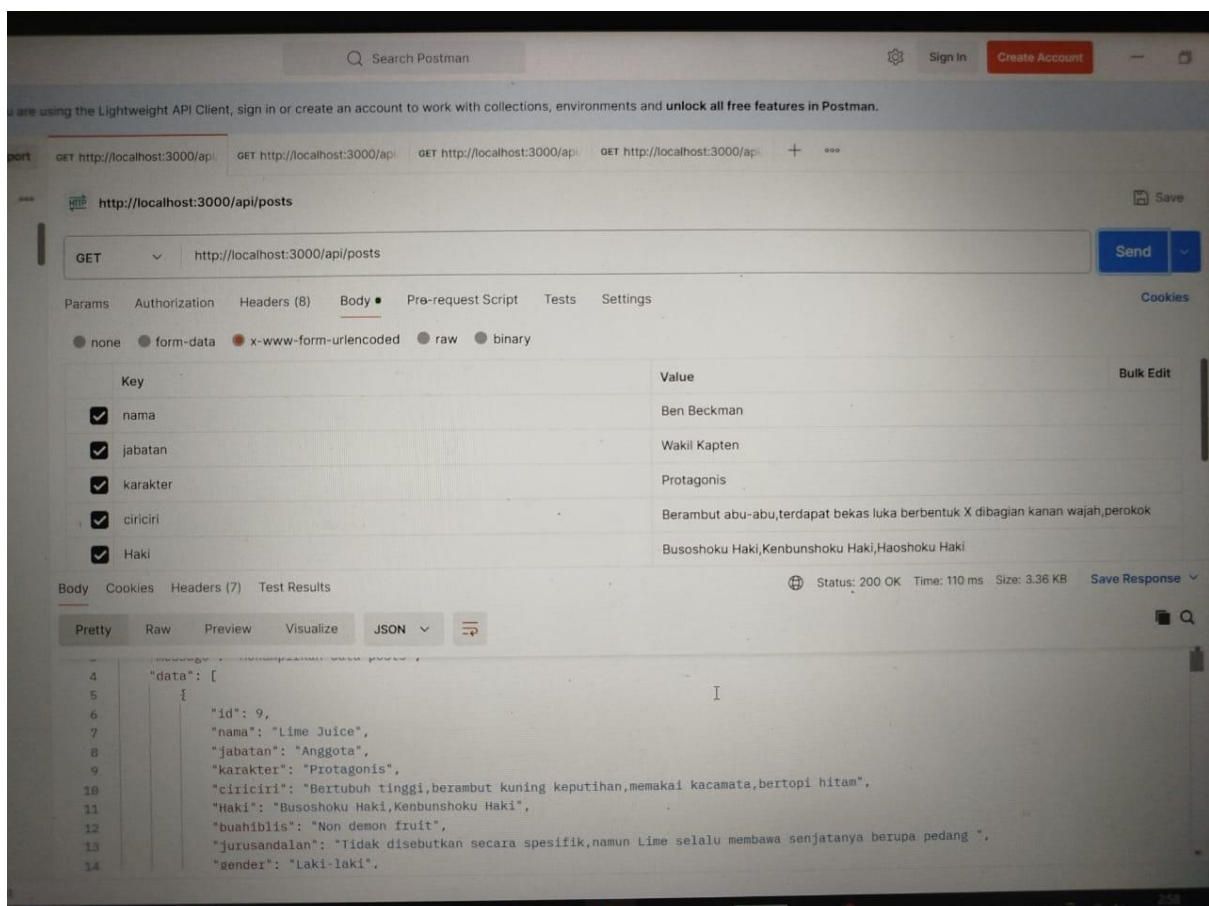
Search Postman

Sign In Create Account

u are using the Lightweight API Client, sign in or create an account to work with collections, environments and unlock all free features in Postman.

port GET http://localhost:3000/api GET http://localhost:3000/api GET http://localhost:3000/api GET http://localhost:3000/api + ooo

http://localhost:3000/api/posts

Save

GET http://localhost:3000/api/posts

Send

Params Authorization Headers (8) Body Pre-request Script Tests Settings Cookies

none form-data x-www-form-urlencoded raw binary

| Key | Value |
|---|---|
| nama | Ben Beckman |
| jabatan | Wakil Kapten |
| karakter | Protagonis |
| ciriciri | Berambut abu-abu,terdapat bekas luka berbentuk X dibagian kanan wajah,perokok |
| Haki | Busoshoku Haki,Kenbunshoku Haki,Haoshoku Haki |

Bulk Edit

Body Cookies Headers (7) Test Results

Status: 200 OK Time: 110 ms Size: 3.36 KB Save Response

Pretty Raw Preview Visualize JSON

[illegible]
4 "data": [
5 {
6 "id": 9,
7 "nama": "Lime Juice",
8 "jabatan": "Anggota",
9 "karakter": "Protagonis",
10 "ciriciri": "Bertubuh tinggi,berambut kuning keputihan,memakai kacamata,bertopi hitam",
11 "Haki": "Busoshoku Haki,Kenbunshoku Haki",
12 "buahiblis": "Non demon fruit",
13 "jurusandalan": "Tidak disebutkan secara spesifik,namun Lime selalu membawa senjatanya berupa pedang ",
14 "gender": "Laki-laki",